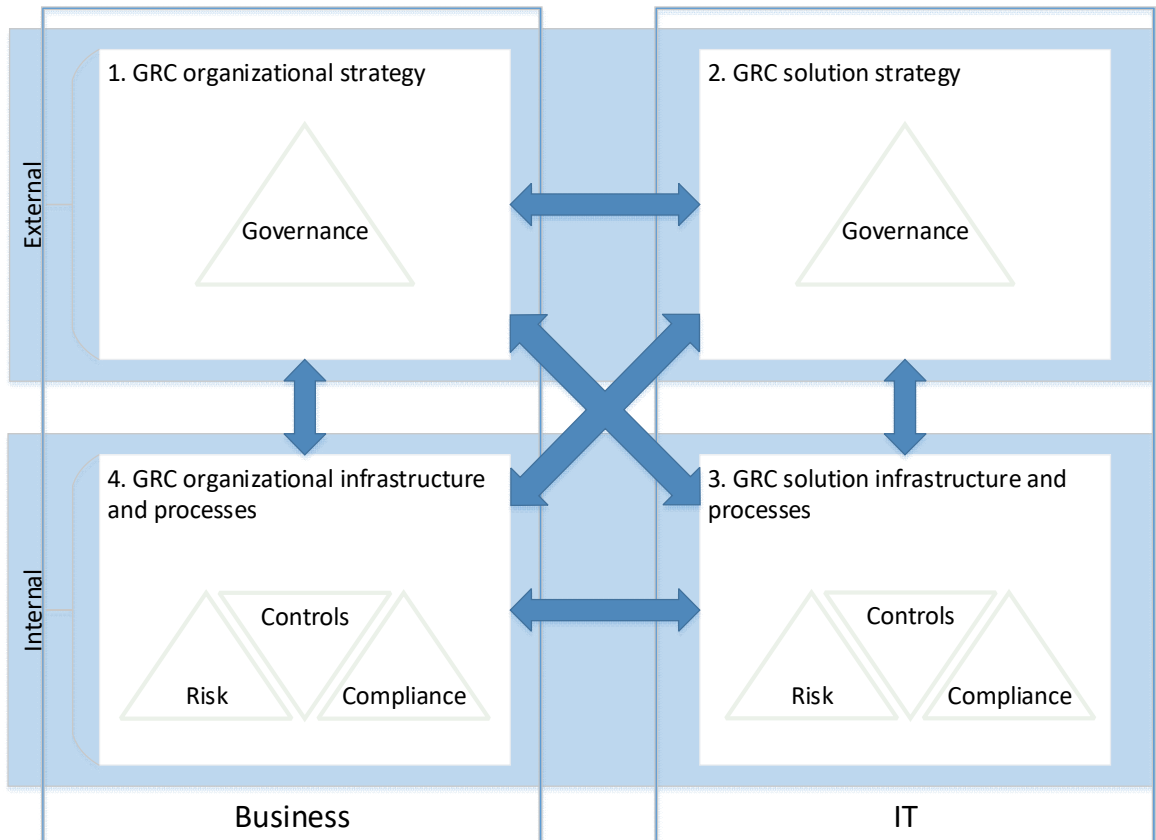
External

1. GRC organizational strategy

Governance

2. GRC solution strategy

Governance

Internal

4. GRC organizational infrastructure and processes

Controls

Risk

Compliance

3. GRC solution infrastructure and processes

Controls

Risk

Compliance

Business

IT